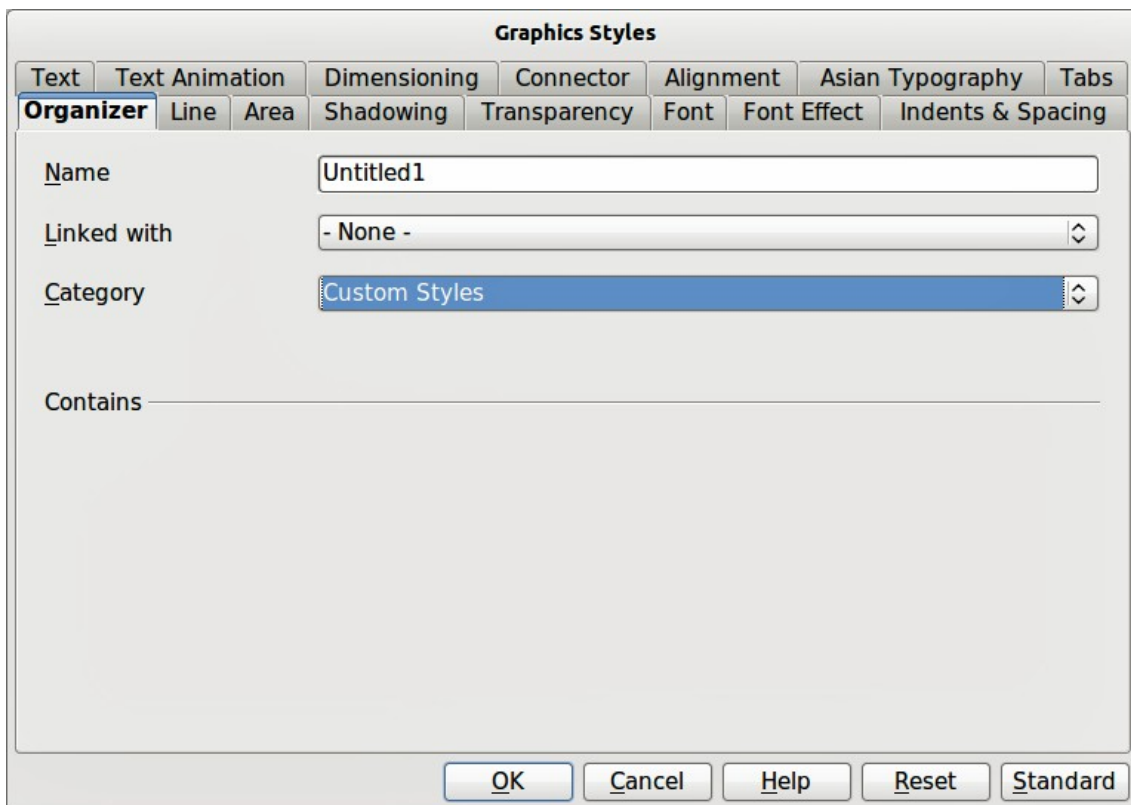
Graphics Styles

Text | Text Animation | Dimensioning | Connector | Alignment | Asian Typography | Tabs

Organizer | Line | Area | Shadowing | Transparency | Font | Font Effect | Indents & Spacing

Name
Untitled1

Linked with
- None -

Category
Custom Styles

Contains

OK | Cancel | Help | Reset | Standard